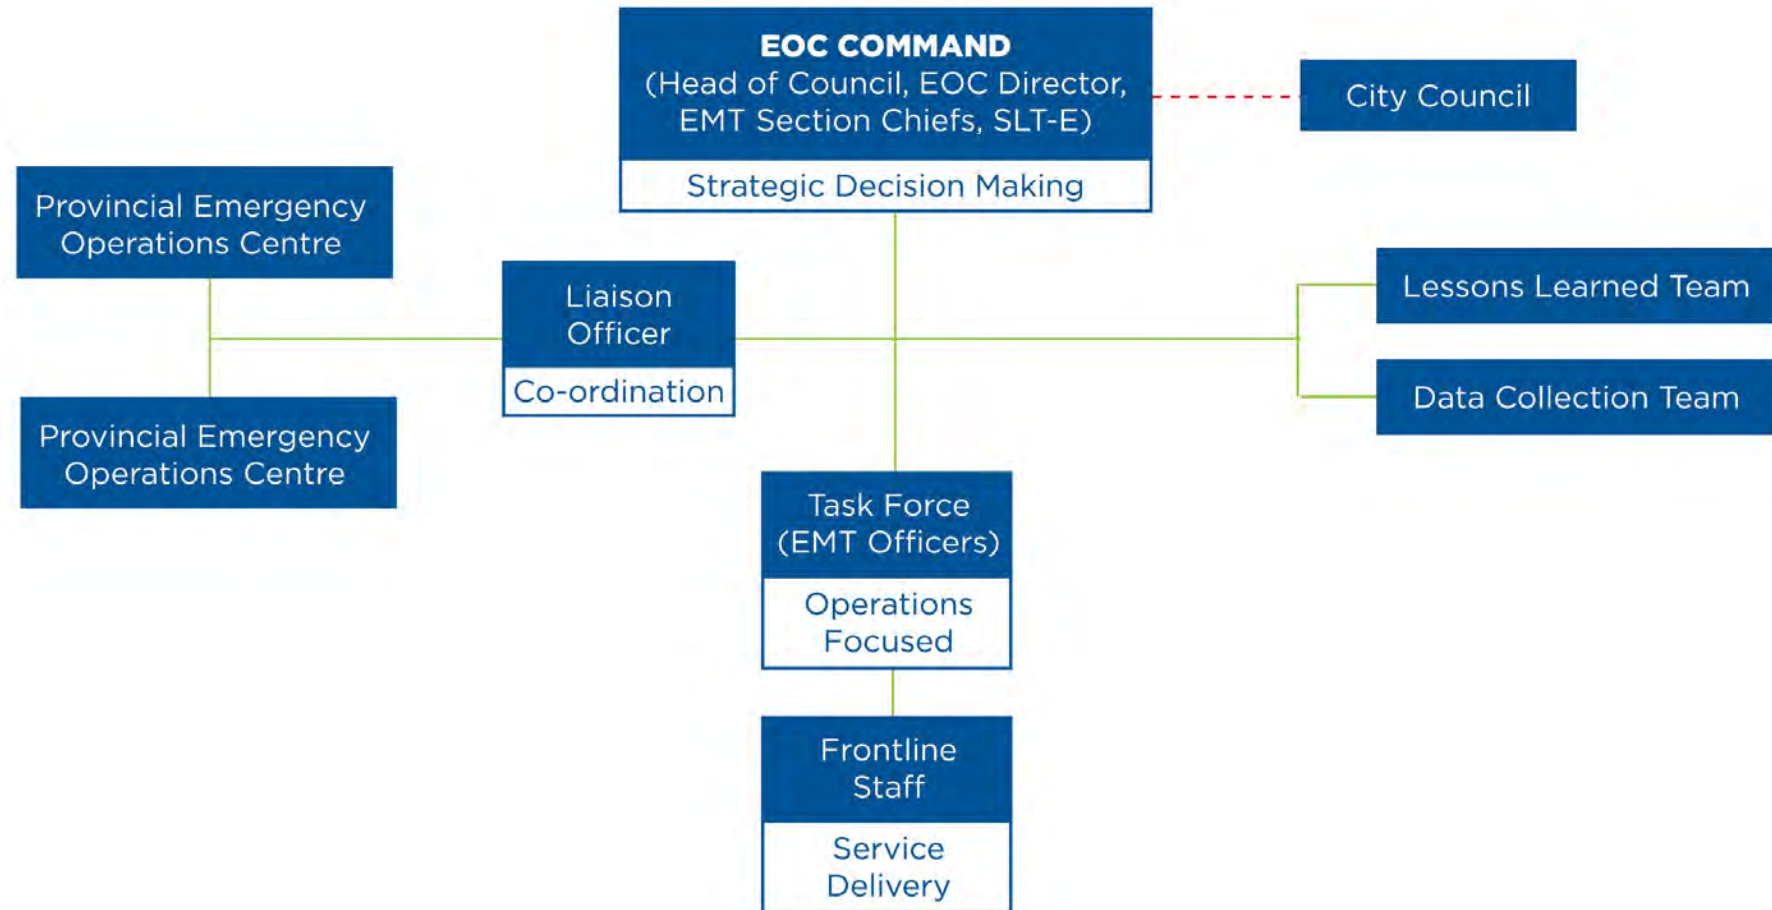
EOC COMMAND
(Head of Council, EOC Director, EMT Section Chiefs, SLT-E)
Strategic Decision Making

City Council

Provincial Emergency Operations Centre

Liaison Officer
Co-ordination

Lessons Learned Team

Data Collection Team

Provincial Emergency Operations Centre

Task Force (EMT Officers)
Operations Focused

Frontline Staff
Service Delivery